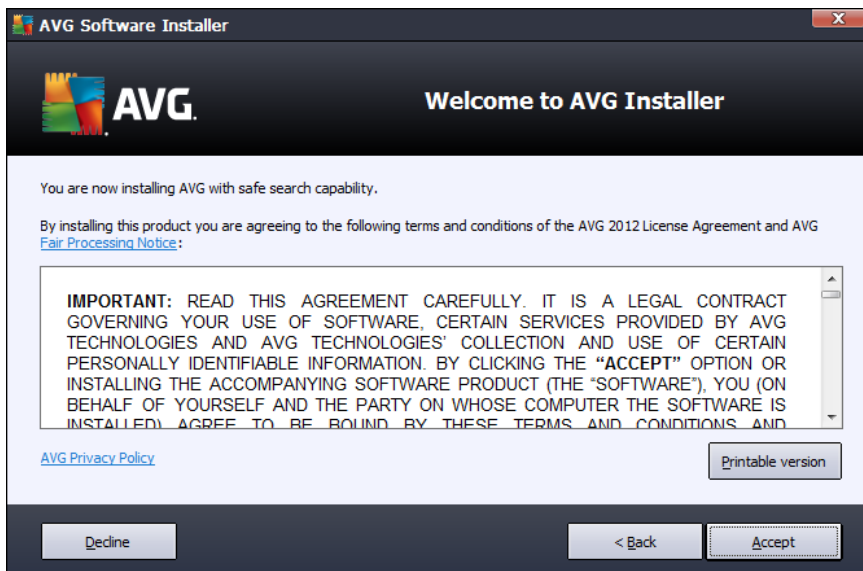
AVG Software Installer

AVG.

Welcome to AVG Installer

You are now installing AVG with safe search capability.

By installing this product you are agreeing to the following terms and conditions of the AVG 2012 License Agreement and AVG Fair Processing Notice:

IMPORTANT: READ THIS AGREEMENT CAREFULLY. IT IS A LEGAL CONTRACT GOVERNING YOUR USE OF SOFTWARE, CERTAIN SERVICES PROVIDED BY AVG TECHNOLOGIES AND AVG TECHNOLOGIES' COLLECTION AND USE OF CERTAIN PERSONALLY IDENTIFIABLE INFORMATION. BY CLICKING THE "ACCEPT" OPTION OR INSTALLING THE ACCOMPANYING SOFTWARE PRODUCT (THE "SOFTWARE"), YOU (ON BEHALF OF YOURSELF AND THE PARTY ON WHOSE COMPUTER THE SOFTWARE IS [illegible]

AVG Privacy Policy

Printable version

Decline

< Back

Accept